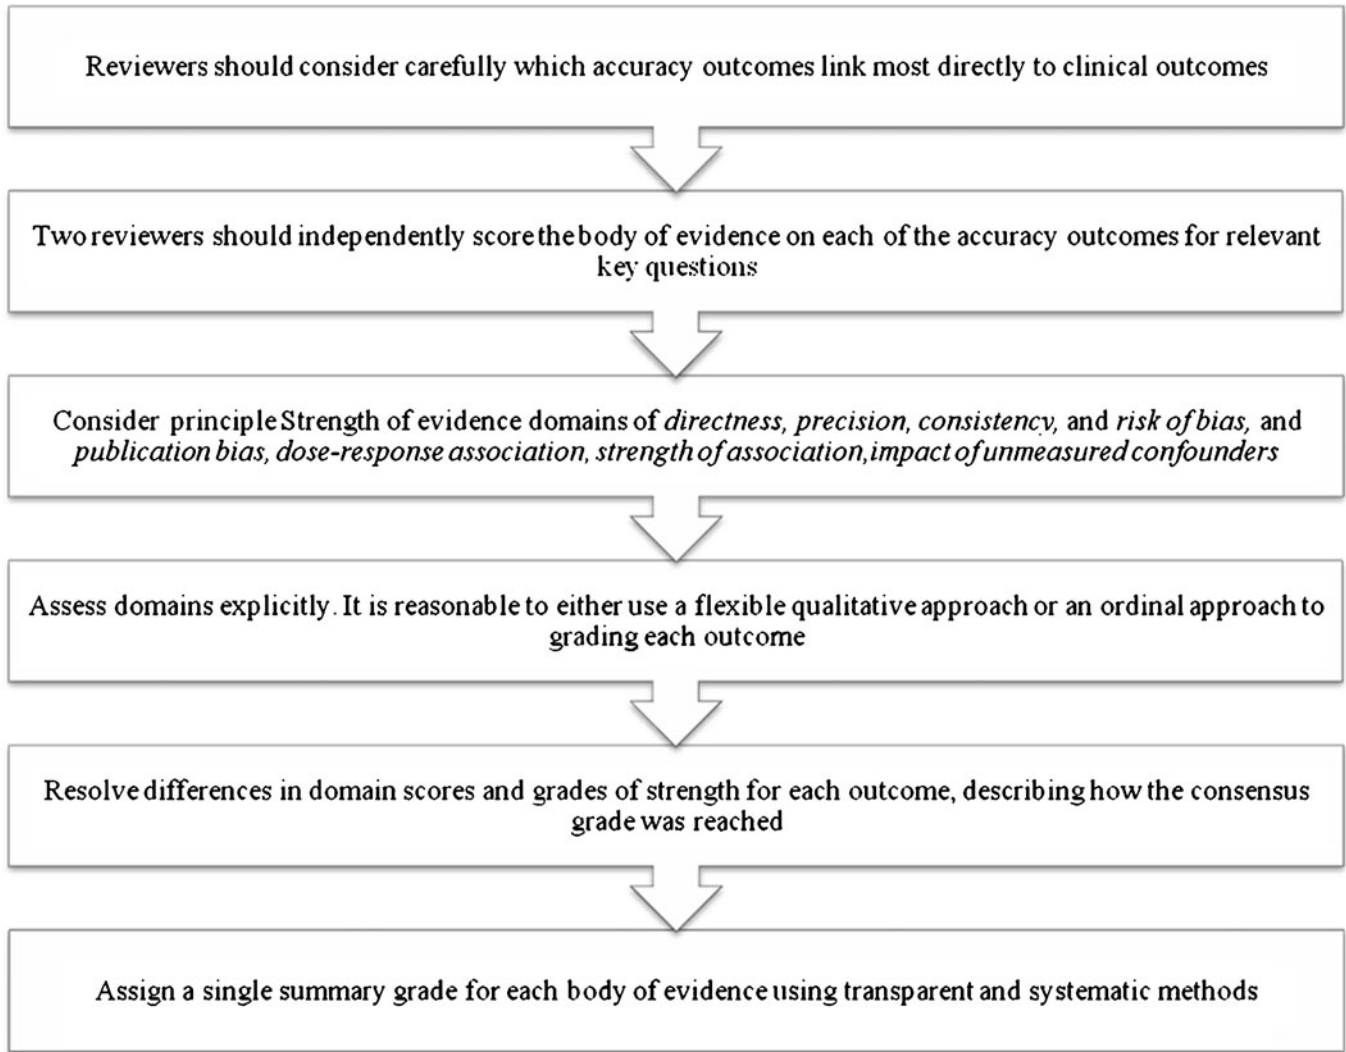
Reviewers should consider carefully which accuracy outcomes link most directly to clinical outcomes

Two reviewers should independently score the body of evidence on each of the accuracy outcomes for relevant key questions

Consider principle Strength of evidence domains of *directness*, *precision*, *consistency*, and *risk of bias*, and *publication bias*, *dose-response association*, *strength of association*, *impact of unmeasured confounders*

Assess domains explicitly. It is reasonable to either use a flexible qualitative approach or an ordinal approach to grading each outcome

Resolve differences in domain scores and grades of strength for each outcome, describing how the consensus grade was reached

Assign a single summary grade for each body of evidence using transparent and systematic methods